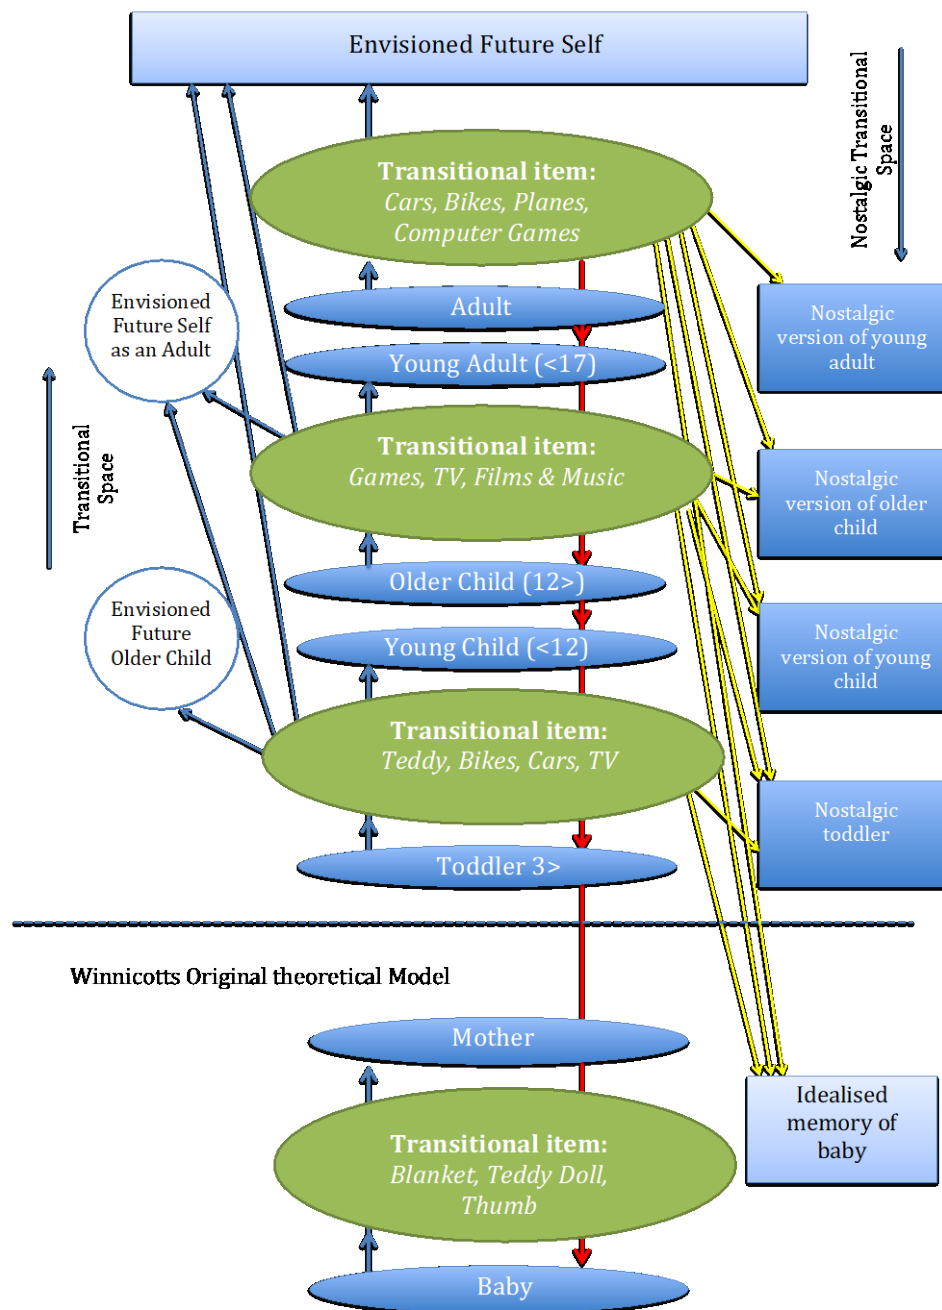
Envisioned Future Self

Nostalgic Transitional Space

Transitional item:
Cars, Bikes, Planes, Computer Games

Adult

Young Adult (<17)

Envisioned Future Self as an Adult

Nostalgic version of young adult

Transitional Space

Transitional item:
Games, TV, Films & Music

Nostalgic version of older child

Older Child (12>)

Young Child (<12)

Envisioned Future Older Child

Nostalgic version of young child

Transitional item:
Teddy, Bikes, Cars, TV

Nostalgic toddler

Toddler 3>

Winnicotts Original theoretical Model

Mother

Idealised memory of baby

Transitional item:
Blanket, Teddy Doll, Thumb

Baby